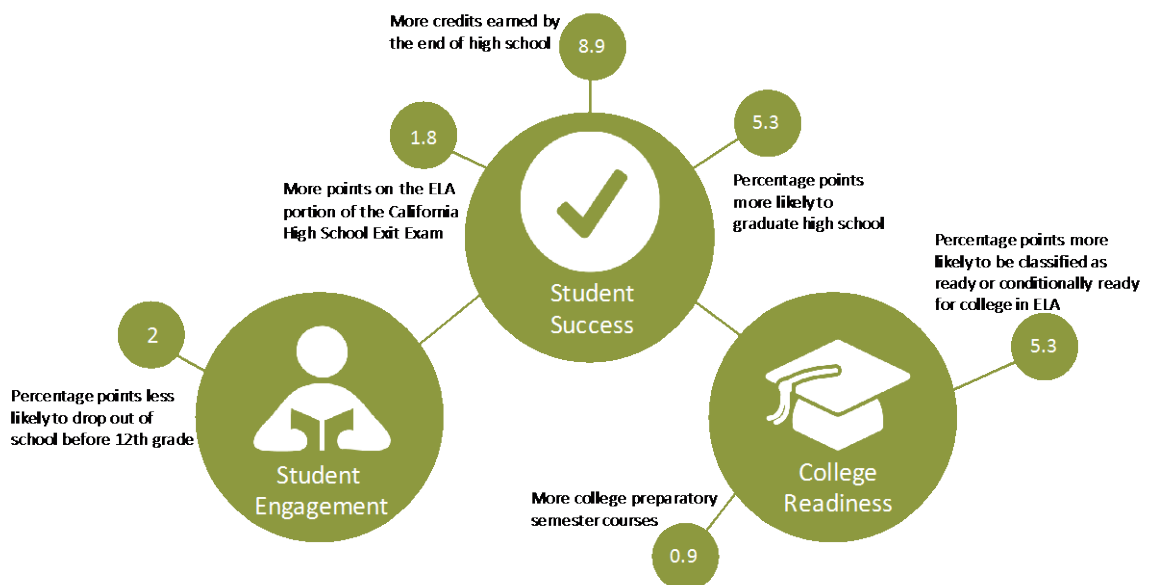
More credits earned by the end of high school

8.9

1.8

5.3

More points on the ELA portion of the California High School Exit Exam

Percentage points more likely to graduate high school

Student Success

Percentage points more likely to be classified as ready or conditionally ready for college in ELA

2

5.3

Percentage points less likely to drop out of school before 12th grade

Student Engagement

College Readiness

More college preparatory semester courses

0.9